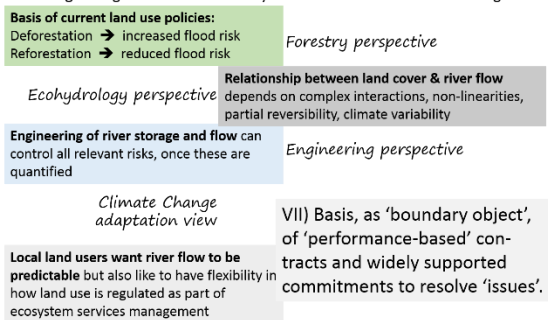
Basis of current land use policies:
Deforestation → increased flood risk
Reforestation → reduced flood risk

Forestry perspective

Relationship between land cover & river flow depends on complex interactions, non-linearities, partial reversibility, climate variability

Ecohydrology perspective

Engineering of river storage and flow can control all relevant risks, once these are quantified

Engineering perspective

Climate Change adaptation view

VII) Basis, as 'boundary object', of 'performance-based' contracts and widely supported commitments to resolve 'issues'.

Local land users want river flow to be predictable but also like to have flexibility in how land use is regulated as part of ecosystem services management